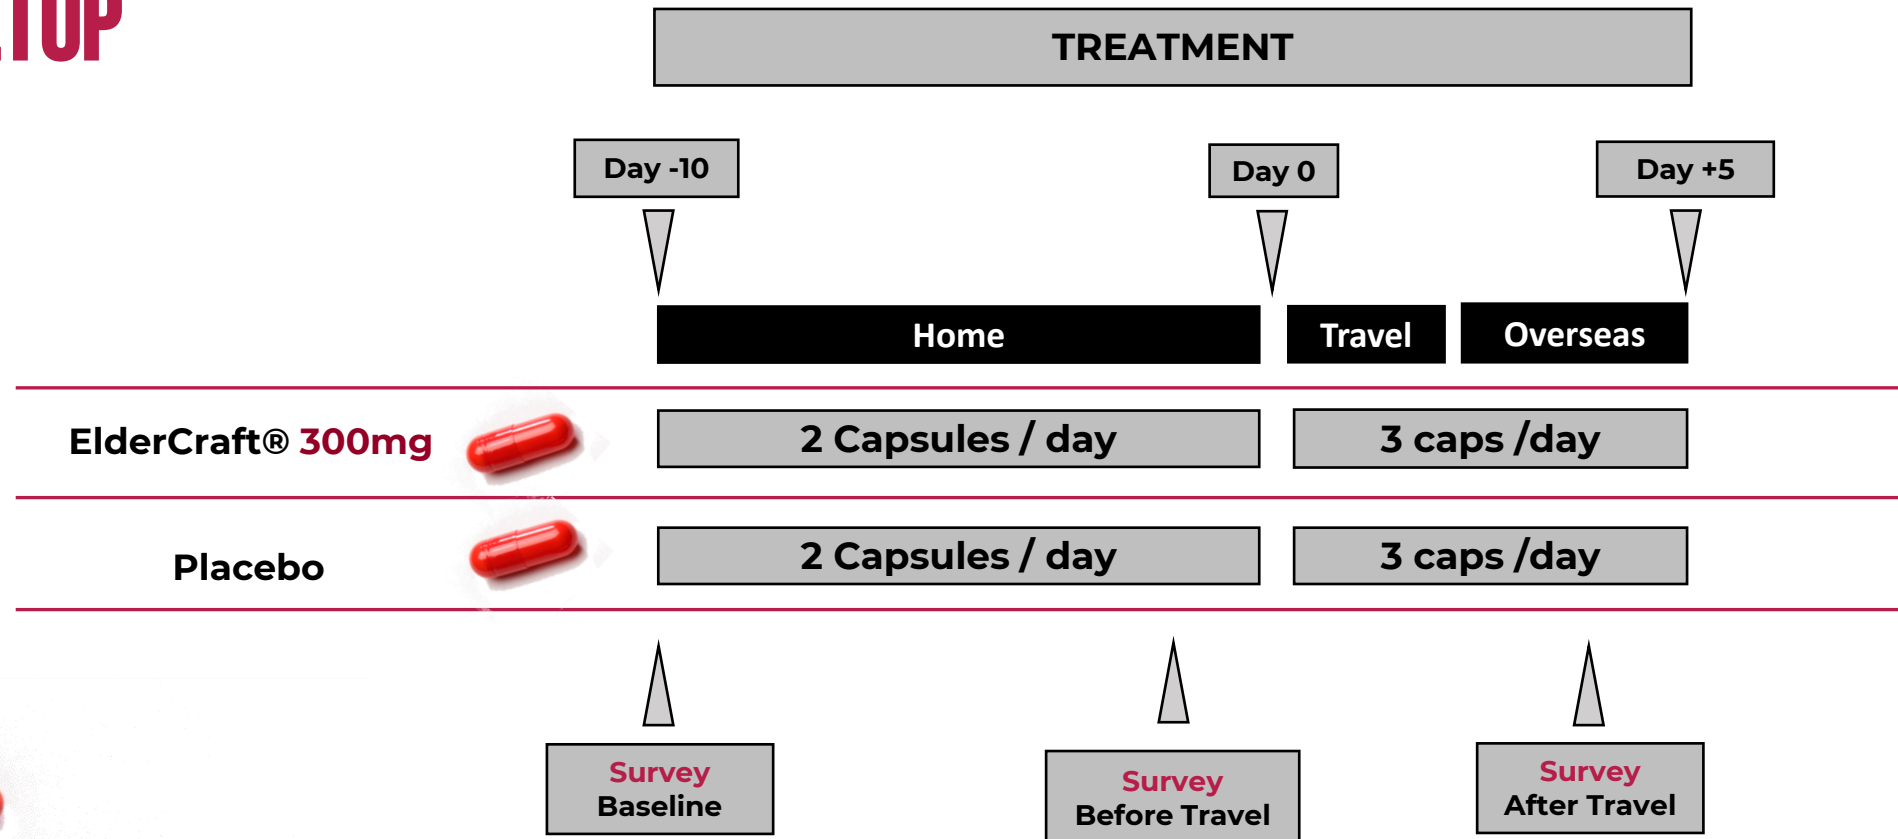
TUP

TREATMENT

Day -10

Day 0

Day +5

Home

Travel

Overseas

ElderCraft® 300mg

2 Capsules / day

3 caps /day

Placebo

2 Capsules / day

3 caps /day

Survey
Baseline

Survey
Before Travel

Survey
After Travel